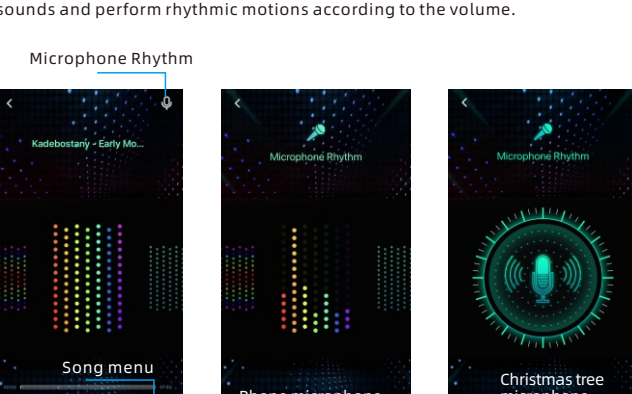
sounds and perform rhythmic motions according to the volume.

Microphone Rhythm

Kadebostany - Early Mo...

Song menu

Microphone Rhythm

Phone microphone

Microphone Rhythm

Christmas tree microphone